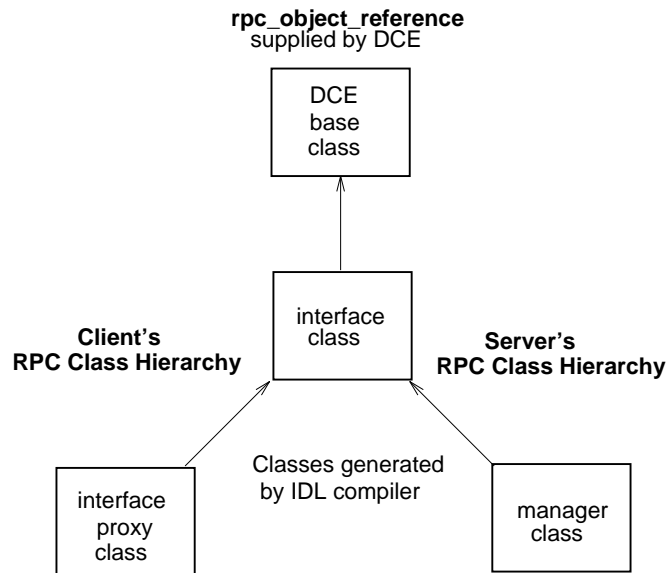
rpc_object_reference
supplied by DCE

DCE
base
class

interface
class

Client's
RPC Class Hierarchy

Server's
RPC Class Hierarchy

Classes generated
by IDL compiler

interface
proxy
class

manager
class